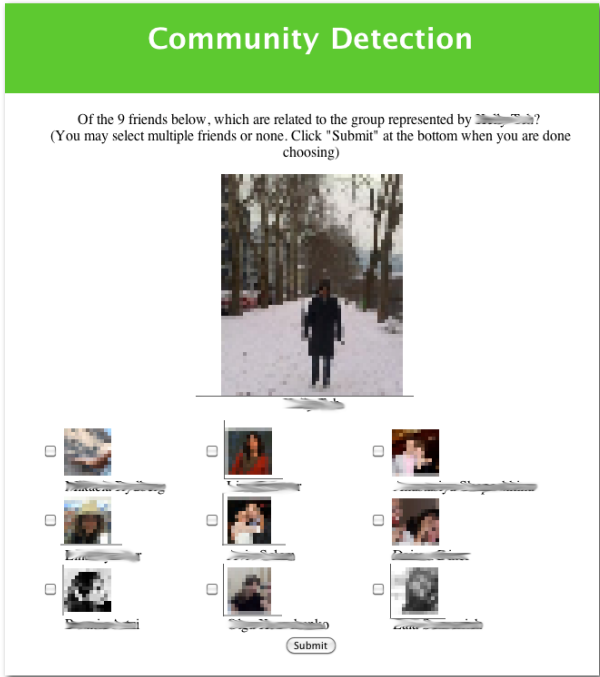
Community Detection

Of the 9 friends below, which are related to the group represented by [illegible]?
(You may select multiple friends or none. Click "Submit" at the bottom when you are done choosing)

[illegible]

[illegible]

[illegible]

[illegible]

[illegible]

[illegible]

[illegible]

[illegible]

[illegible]

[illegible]

Submit